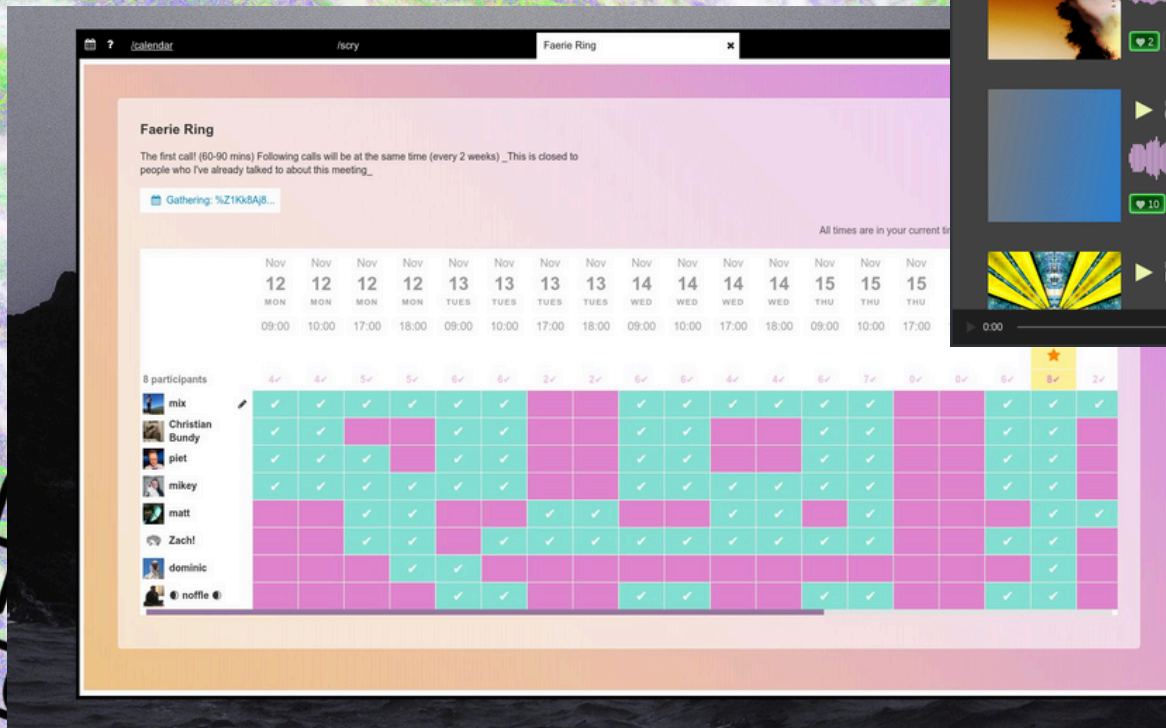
/calendar /scry Faerie Ring

Faerie Ring

The first call! (60-90 mins) Following calls will be at the same time (every 2 weeks) _This is closed to people who I've already talked to about this meeting_

Gathering: %Z1Kk8Aj8...

All times are in your current ti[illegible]

| | Nov 12 MON 09:00 | Nov 12 MON 10:00 | Nov 12 MON 17:00 | Nov 12 MON 18:00 | Nov 13 TUES 09:00 | Nov 13 TUES 10:00 | Nov 13 TUES 17:00 | Nov 13 TUES 18:00 | Nov 14 WED 09:00 | Nov 14 WED 10:00 | Nov 14 WED 17:00 | Nov 14 WED 18:00 | Nov 15 THU 09:00 | Nov 15 THU 10:00 | Nov 15 THU 17:00 | | | | |
|---|---|---|---|---|---|---|---|---|---|---|---|---|---|---|---|---|---|---|---|
| 8 participants | 4✓ | 4✓ | 5✓ | 5✓ | 6✓ | 6✓ | 2✓ | 2✓ | 6✓ | 6✓ | 4✓ | 4✓ | 6✓ | 7✓ | 0✓ | 0✓ | 6✓ | 8✓ | 2✓ |
| mix | ✓ | ✓ | ✓ | ✓ | ✓ | ✓ | | | ✓ | ✓ | ✓ | ✓ | ✓ | ✓ | | | ✓ | ✓ | ✓ |
| Christian Bundy | ✓ | ✓ | | | ✓ | ✓ | | | ✓ | ✓ | | | ✓ | ✓ | | | ✓ | ✓ | |
| piet | ✓ | ✓ | ✓ | | ✓ | ✓ | | | ✓ | ✓ | | | ✓ | ✓ | | | ✓ | ✓ | |
| mikey | ✓ | ✓ | ✓ | ✓ | ✓ | ✓ | | | ✓ | ✓ | ✓ | ✓ | ✓ | ✓ | | | ✓ | ✓ | |
| matt | | | ✓ | ✓ | | | ✓ | ✓ | | | ✓ | ✓ | | ✓ | | | | ✓ | ✓ |
| Zach! | | | ✓ | ✓ | | ✓ | ✓ | ✓ | ✓ | ✓ | ✓ | ✓ | ✓ | ✓ | | | ✓ | ✓ | |
| dominic | | | | ✓ | ✓ | | | | | | | | | | | | | ✓ | |
| ◐ noffle ◐ | | | | | ✓ | ✓ | | | ✓ | ✓ | | | ✓ | ✓ | | | ✓ | ✓ | |

2
10
0:00